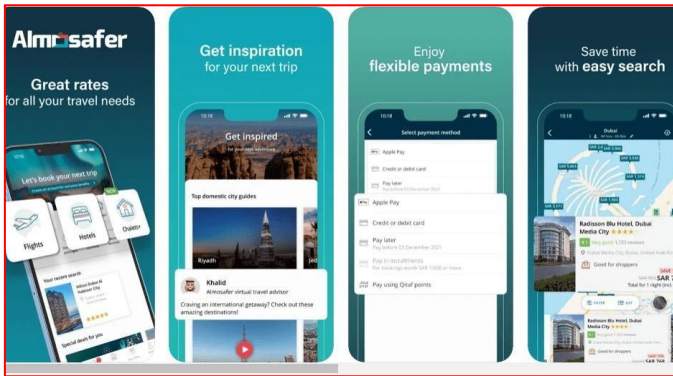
Almosafer

Great rates for all your travel needs

Let's book your next trip

Flights

Hotels

Chalets

Your recent search

Special deals for you

Get inspiration for your next trip

10:18

Get inspired

Top domestic city guides

Riyadh

Jed

Khalid

Almosafer virtual travel advisor

Craving an international getaway? Check out these amazing destinations!

Enjoy flexible payments

10:18

Select payment method

Apple Pay

Credit or debit card

Pay later

Apple Pay

Credit or debit card

Pay later

Pay before 03 December 2021

Pay in installments

Pay using Qitaf points

Save time with easy search

10:18

Dubai

Radisson Blu Hotel, Dubai Media City

Very good

Good for shoppers

SAR 1

Total for 1 night

Radisson Blu Hotel, Dubai Media City

Good for shoppers